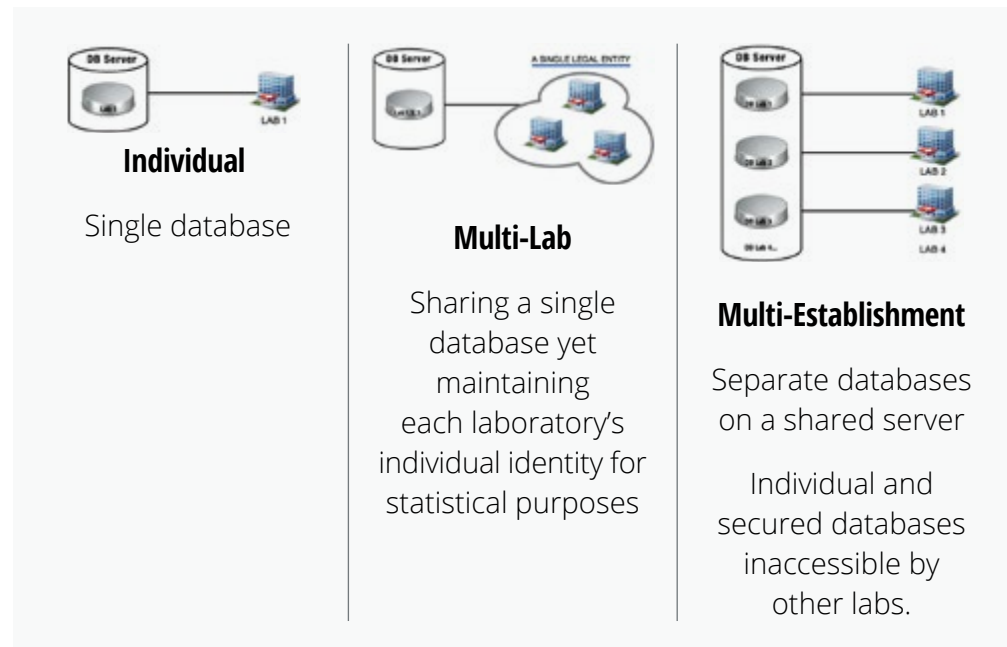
DB Server

LAB 1

LAB 1

Individual

Single database

DB Server

A SINGLE LEGAL ENTITY

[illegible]

Multi-Lab

Sharing a single database yet maintaining each laboratory’s individual identity for statistical purposes

DB Server

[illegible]

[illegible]

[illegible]

DB Lab 4...

LAB 1

LAB 2

LAB 3

LAB 4

Multi-Establishment

Separate databases on a shared server

Individual and secured databases inaccessible by other labs.